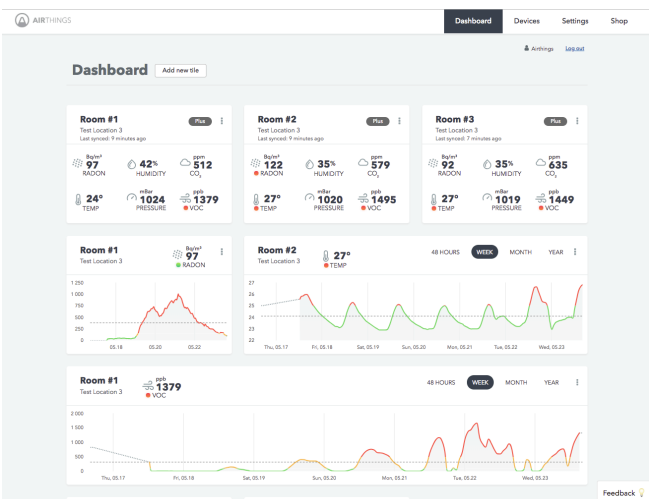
AIRTHINGS

Dashboard Devices Settings Shop

Airthings Log out

Dashboard Add new tile

Room #1
Test Location 3
Last synced: 9 minutes ago
Plus

Bq/m³ 97 RADON
42% HUMIDITY
ppm 512 $CO_2$
24° TEMP
mBar 1024 PRESSURE
ppb 1379 VOC

Room #2
Test Location 3
Last synced: 9 minutes ago
Plus

Bq/m³ 122 RADON
35% HUMIDITY
ppm 579 $CO_2$
27° TEMP
mBar 1020 PRESSURE
ppb 1495 VOC

Room #3
Test Location 3
Last synced: 9 minutes ago
Plus

Bq/m³ 92 RADON
35% HUMIDITY
ppm 635 $CO_2$
27° TEMP
mBar 1019 PRESSURE
ppb 1449 VOC

Room #1
Test Location 3
Bq/m³ 97 RADON

1 250
1 000
750
500
250
0
05.18 05.20 05.22

Room #2
Test Location 3
27° TEMP

48 HOURS WEEK MONTH YEAR

27
26
25
24
23
22
Thu, 05.17 Fri, 05.18 Sat, 05.19 Sun, 05.20 Mon, 05.21 Tue, 05.22 Wed, 05.23

Room #1
Test Location 3
ppb 1379 VOC

48 HOURS WEEK MONTH YEAR

2 000
1 500
1 000
500
0
Thu, 05.17 Fri, 05.18 Sat, 05.19 Sun, 05.20 Mon, 05.21 Tue, 05.22 Wed, 05.23

Feedback